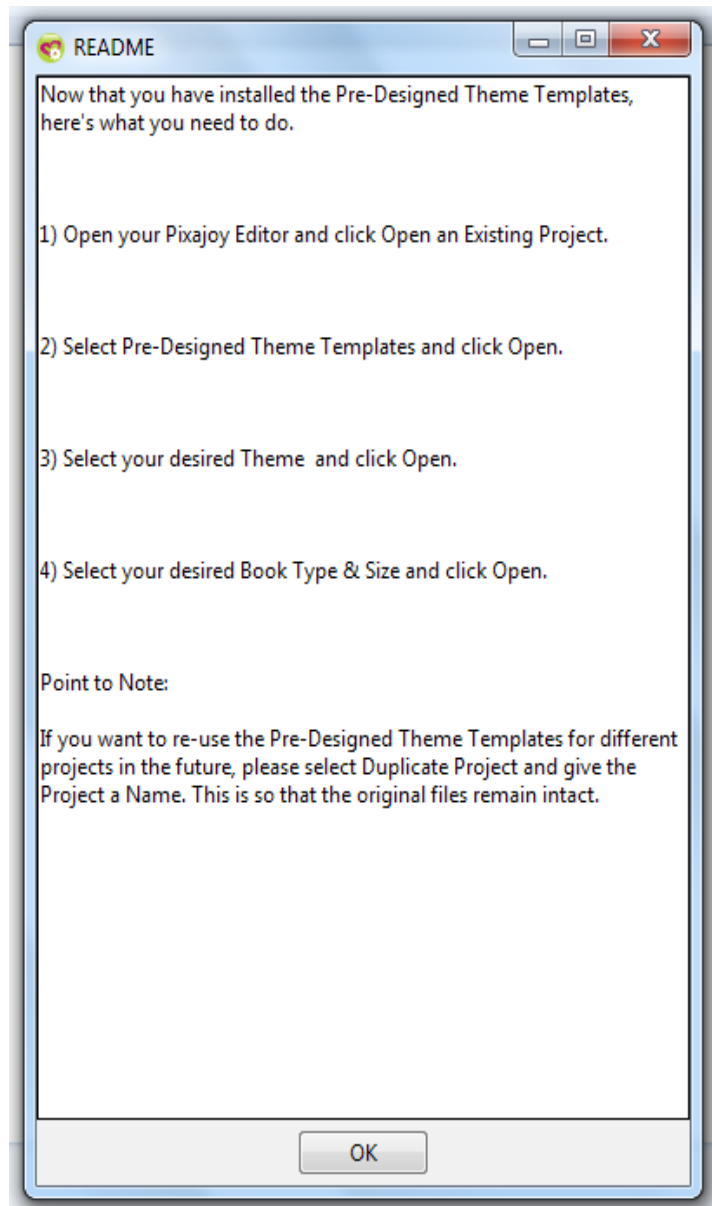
README

Now that you have installed the Pre-Designed Theme Templates, here's what you need to do.

1) Open your Pixajoy Editor and click Open an Existing Project.

2) Select Pre-Designed Theme Templates and click Open.

3) Select your desired Theme  and click Open.

4) Select your desired Book Type & Size and click Open.

Point to Note:

If you want to re-use the Pre-Designed Theme Templates for different projects in the future, please select Duplicate Project and give the Project a Name. This is so that the original files remain intact.

OK